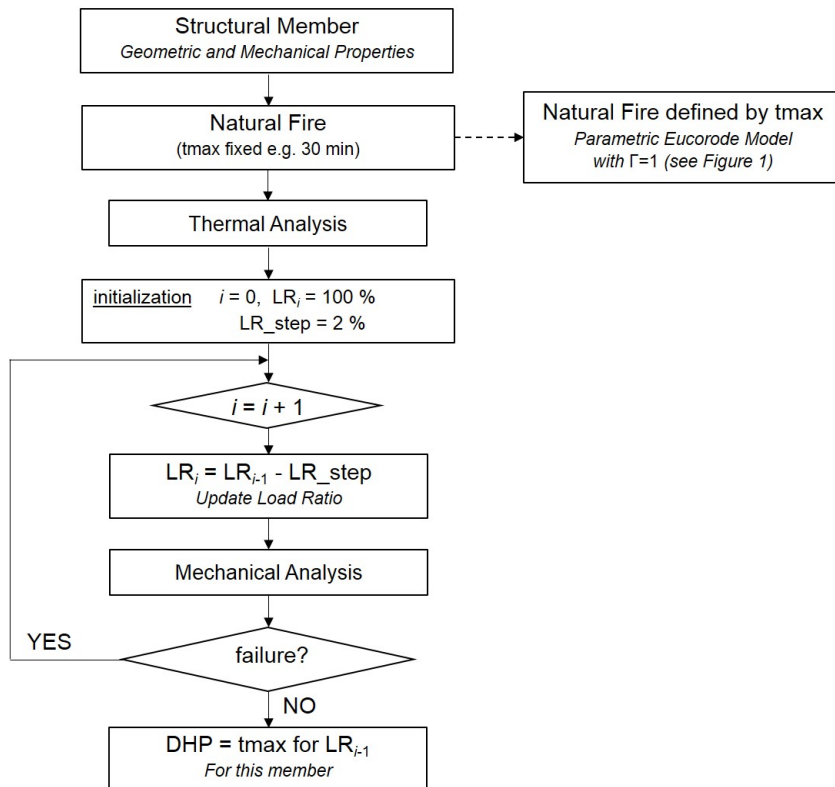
Structural Member
Geometric and Mechanical Properties

Natural Fire
(tmax fixed e.g. 30 min)

Natural Fire defined by tmax
Parametric Eucorode Model
with Γ=1 (see Figure 1)

Thermal Analysis

initialization $i$ = 0, LR$_i$ = 100 %
LR_step = 2 %

$i$ = $i$ + 1

LR$_i$ = LR$_{i-1}$ - LR_step
Update Load Ratio

Mechanical Analysis

YES

failure?

NO

DHP = tmax for LR$_{i-1}$
For this member